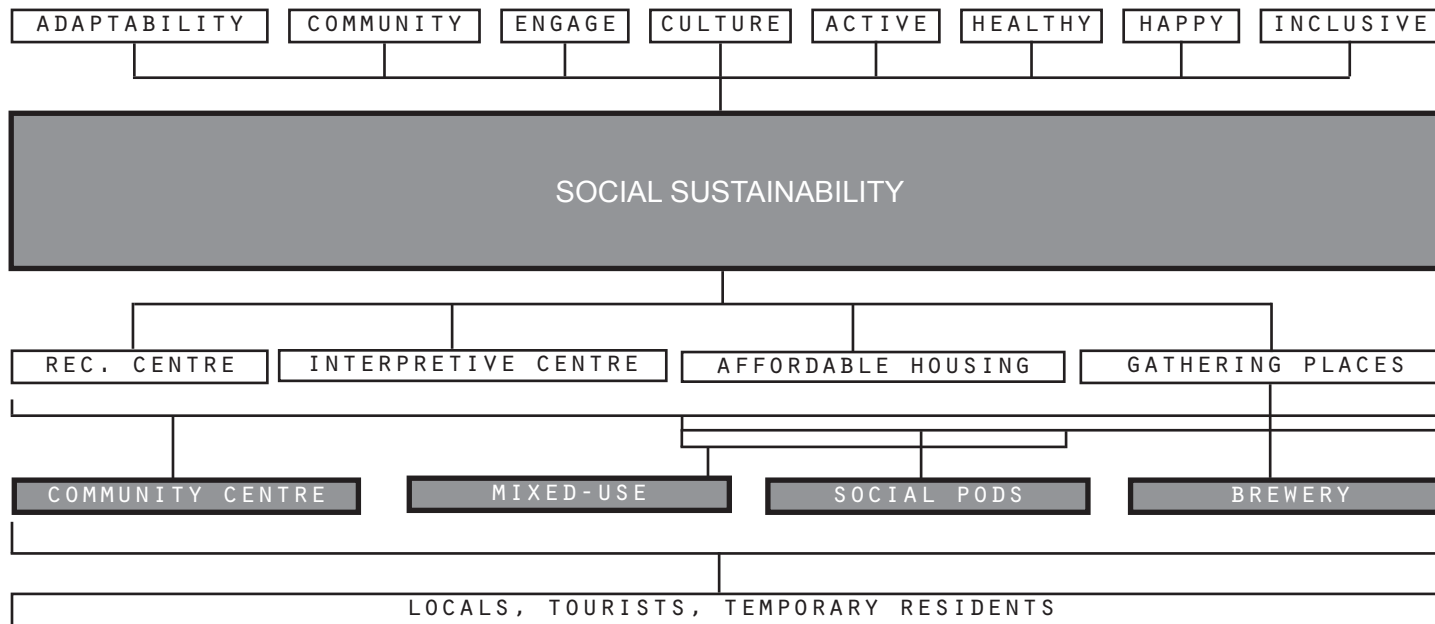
ADAPTABILITY COMMUNITY ENGAGE CULTURE ACTIVE HEALTHY HAPPY INCLUSIVE

SOCIAL SUSTAINABILITY

REC. CENTRE INTERPRETIVE CENTRE AFFORDABLE HOUSING GATHERING PLACES

COMMUNITY CENTRE MIXED-USE SOCIAL PODS BREWERY

LOCALS, TOURISTS, TEMPORARY RESIDENTS